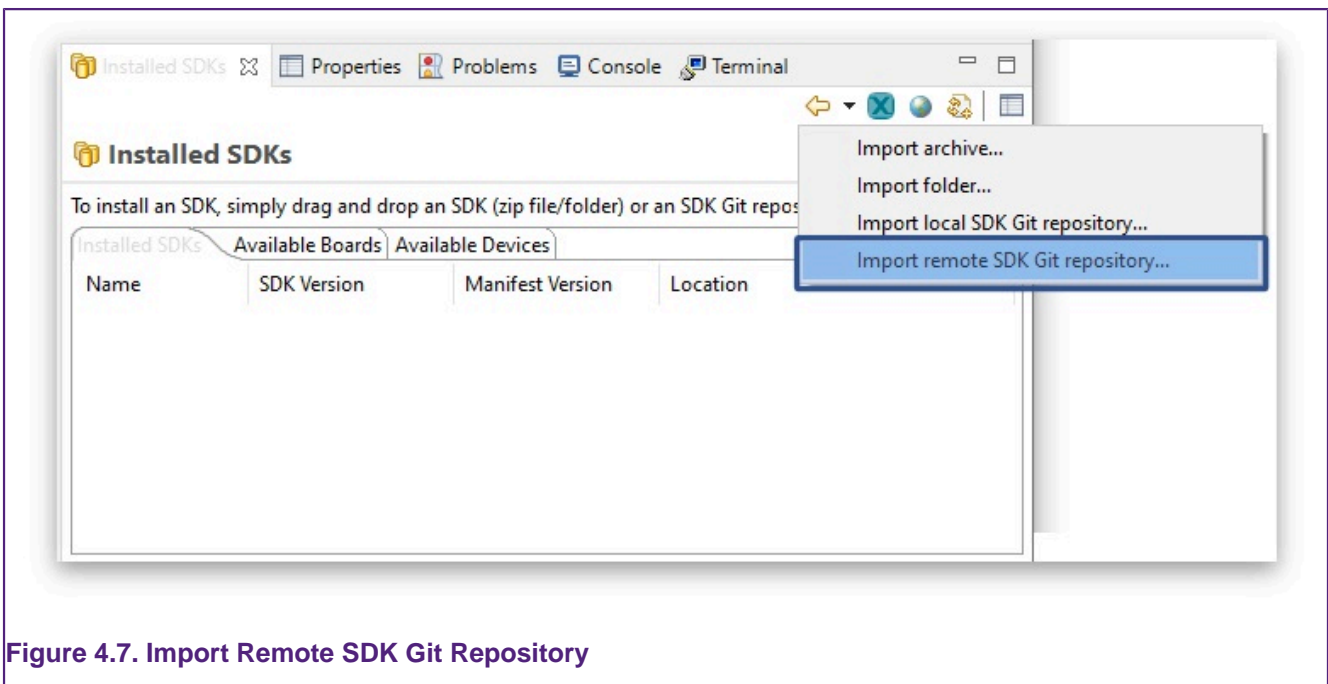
Installed SDKs ☒ Properties Problems Console Terminal

Installed SDKs

To install an SDK, simply drag and drop an SDK (zip file/folder) or an SDK Git repos

Installed SDKs | Available Boards | Available Devices

| Name | SDK Version | Manifest Version | Location |
|---|---|---|---|

Import archive...
Import folder...
Import local SDK Git repository...
Import remote SDK Git repository...

Figure 4.7. Import Remote SDK Git Repository